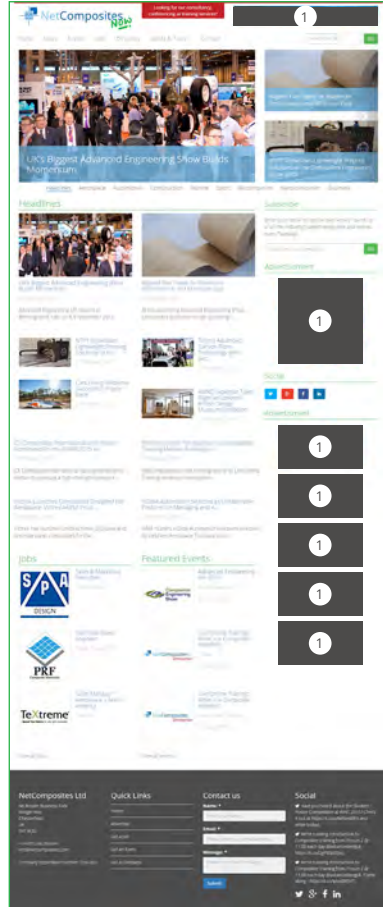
NetComposites Now

Looking for our consultancy, conferencing or training services?

1

Home News Events Jobs Directory Advice & Tools Contact

Go

UK's Biggest Advanced Engineering Show Builds Momentum

Headlines Aerospace Automotive Construction Marine Sport Bio-composites Nanocomposites Business

Headlines

UK's Biggest Advanced Engineering Show Builds Momentum

Advanced Engineering 2015 Returns to Birmingham NEC on 4-5 November 2015

Subscribe

Advertisement

1

Social

Advertisement

1

1

1

1

1

Jobs

SPA DESIGN

PRF

TeXtreme

Featured Events

Advanced Engineering 2015

NetComposites Ltd

Quick Links

Contact us

Name *

Email *

Message *

Submit

Social